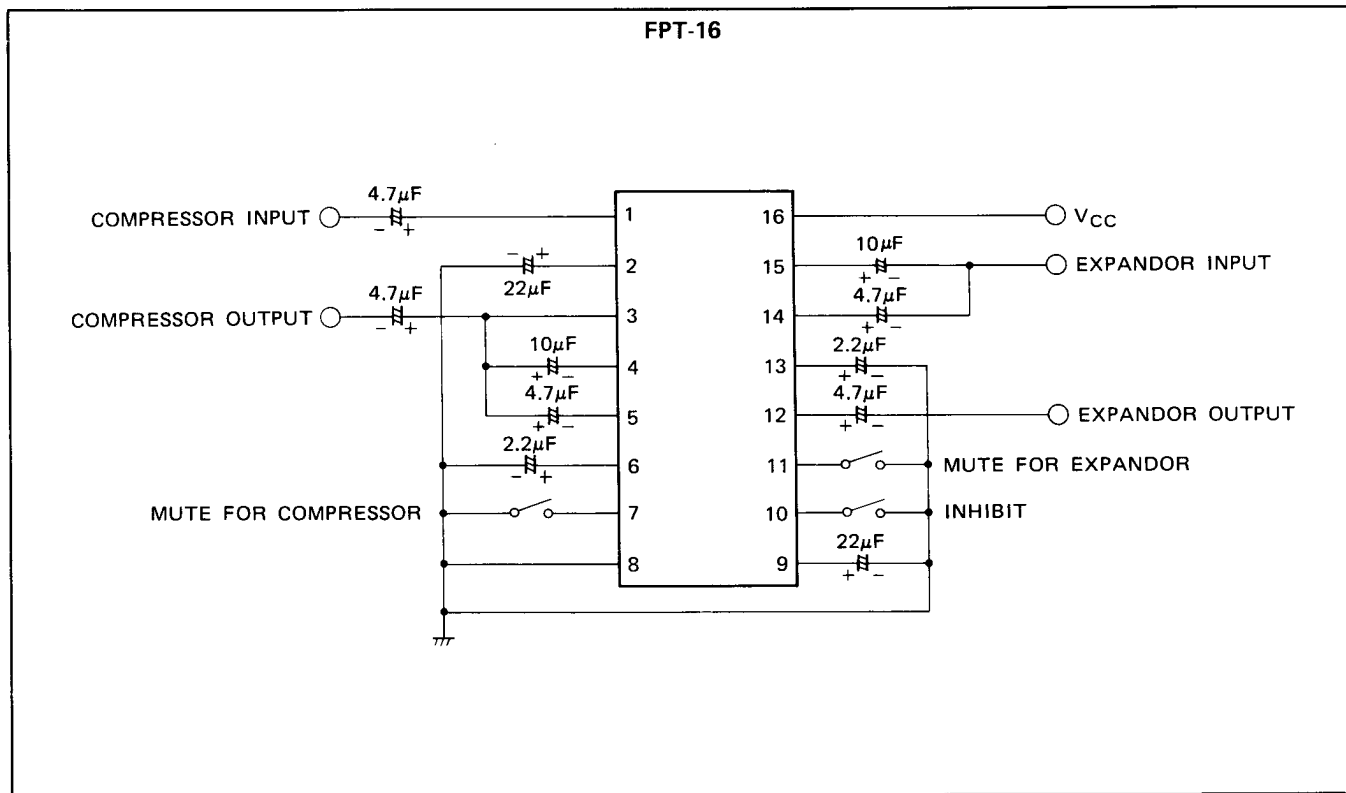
FPT-16

COMPRESSOR INPUT
4.7$\mu$F
$-$ $+$
1
16
$V_{CC}$

$-$ $+$
22$\mu$F
2
15
10$\mu$F
$+$ $-$
EXPANDOR INPUT

COMPRESSOR OUTPUT
4.7$\mu$F
$-$ $+$
3
14
4.7$\mu$F
$+$ $-$

10$\mu$F
$+$ $-$
4
13
2.2$\mu$F
$+$ $-$

4.7$\mu$F
$+$ $-$
5
12
4.7$\mu$F
$+$ $-$
EXPANDOR OUTPUT

2.2$\mu$F
$-$ $+$
6
11
MUTE FOR EXPANDOR

MUTE FOR COMPRESSOR
7
10
INHIBIT

8
9
22$\mu$F
$+$ $-$